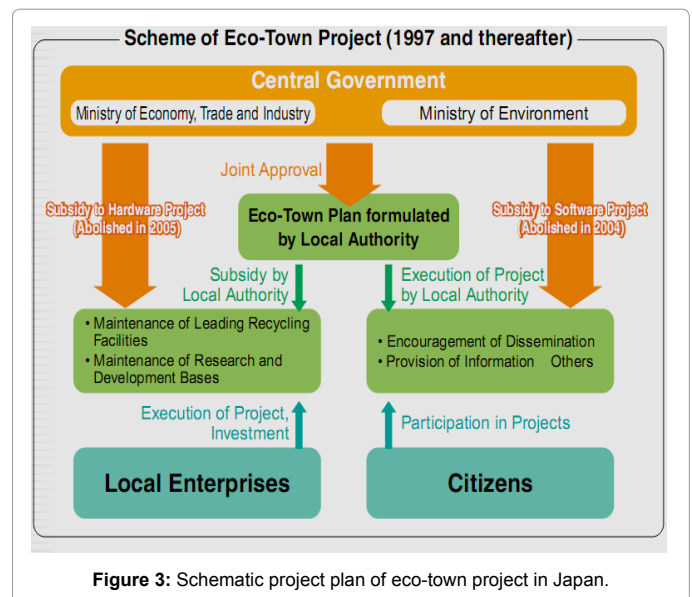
Scheme of Eco-Town Project (1997 and thereafter)

Central Government

Ministry of Economy, Trade and Industry

Ministry of Environment

Joint Approval

Subsidy to Hardware Project (Abolished in 2005)

Eco-Town Plan formulated by Local Authority

Subsidy to Software Project (Abolished in 2004)

Subsidy by Local Authority

Execution of Project by Local Authority

• Maintenance of Leading Recycling Facilities
• Maintenance of Research and Development Bases

• Encouragement of Dissemination
• Provision of Information Others

Execution of Project, Investment

Participation in Projects

Local Enterprises

Citizens

**Figure 3:** Schematic project plan of eco-town project in Japan.